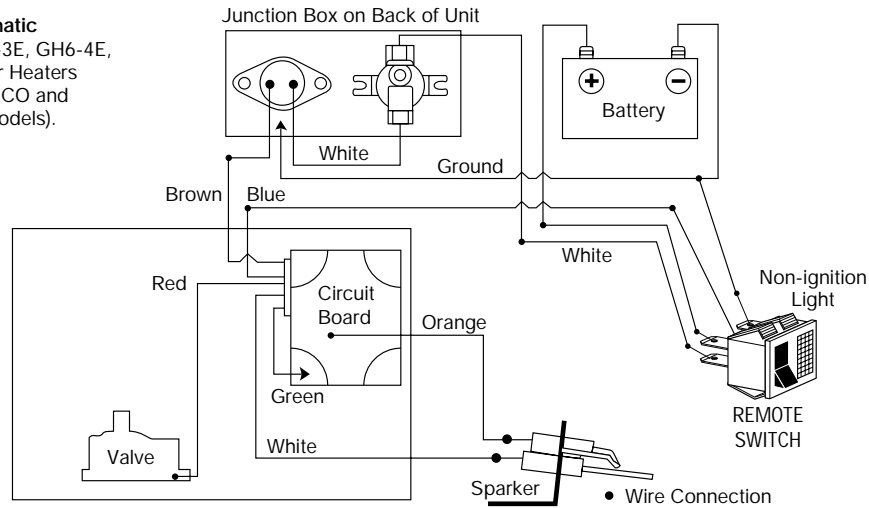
natic
3E, GH6-4E,
r Heaters
CO and
odels).

Junction Box on Back of Unit

Battery

White

Ground

Brown

Blue

White

Red

Circuit Board

Orange

Non-ignition Light

Green

REMOTE SWITCH

White

Valve

Sparker

Wire Connection